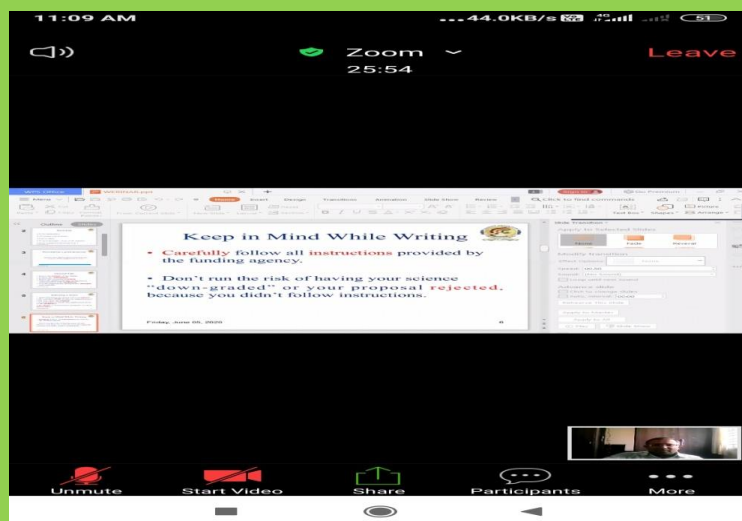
11:09 AM

...44.0KB/s

51

Zoom

25:54

Leave

Keep in Mind While Writing

• Carefully follow all instructions provided by the funding agency.

• Don't run the risk of having your science "down-graded" or your proposal rejected, because you didn't follow instructions.

Friday, June 05, 2020

8

Unmute

Start Video

Share

Participants

More